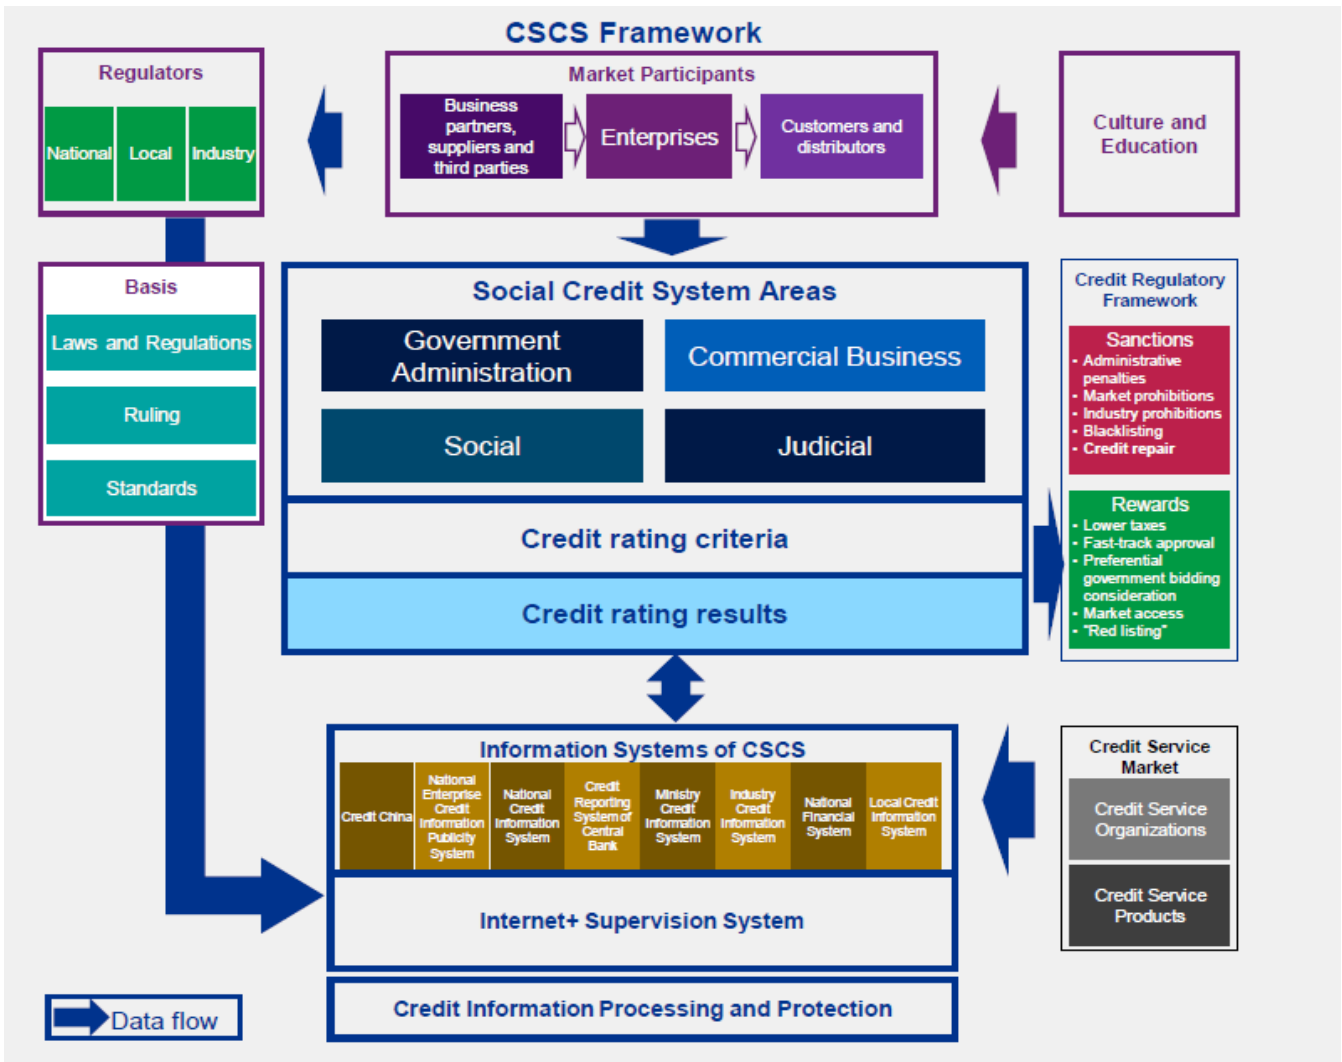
CSCS Framework

Regulators

National

Local

Industry

Market Participants

Business partners, suppliers and third parties

Enterprises

Customers and distributors

Culture and Education

Basis

Laws and Regulations

Ruling

Standards

Social Credit System Areas

Government Administration

Commercial Business

Social

Judicial

Credit rating criteria

Credit rating results

Credit Regulatory Framework

Sanctions
- Administrative penalties
- Market prohibitions
- Industry prohibitions
- Blacklisting
- Credit repair

Rewards
- Lower taxes
- Fast-track approval
- Preferential government bidding consideration
- Market access
- "Red listing"

Information Systems of CSCS

| Credit China | National Enterprise Credit Information Publicity System | National Credit Information System | Credit Reporting System of Central Bank | Ministry Credit Information System | Industry Credit Information System | National Financial System | Local Credit Information System |
|---|---|---|---|---|---|---|---|

Internet+ Supervision System

Credit Service Market

Credit Service Organizations

Credit Service Products

Data flow

Credit Information Processing and Protection